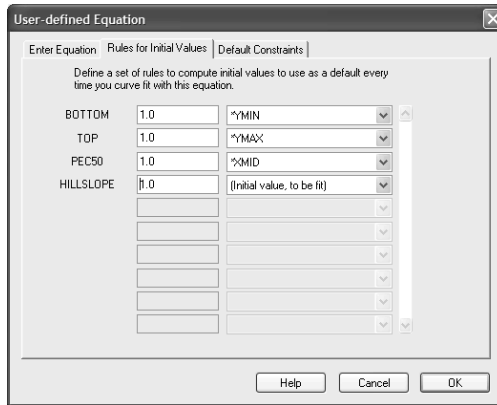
User-defined Equation

Enter Equation | Rules for Initial Values | Default Constraints

Define a set of rules to compute initial values to use as a default every time you curve fit with this equation.

| | | |
|---|---|---|
| BOTTOM | 1.0 | *YMIN |
| TOP | 1.0 | *YMAX |
| PEC50 | 1.0 | *XMID |
| HILLSLOPE | 1.0 | (Initial value, to be fit) |

Help | Cancel | OK